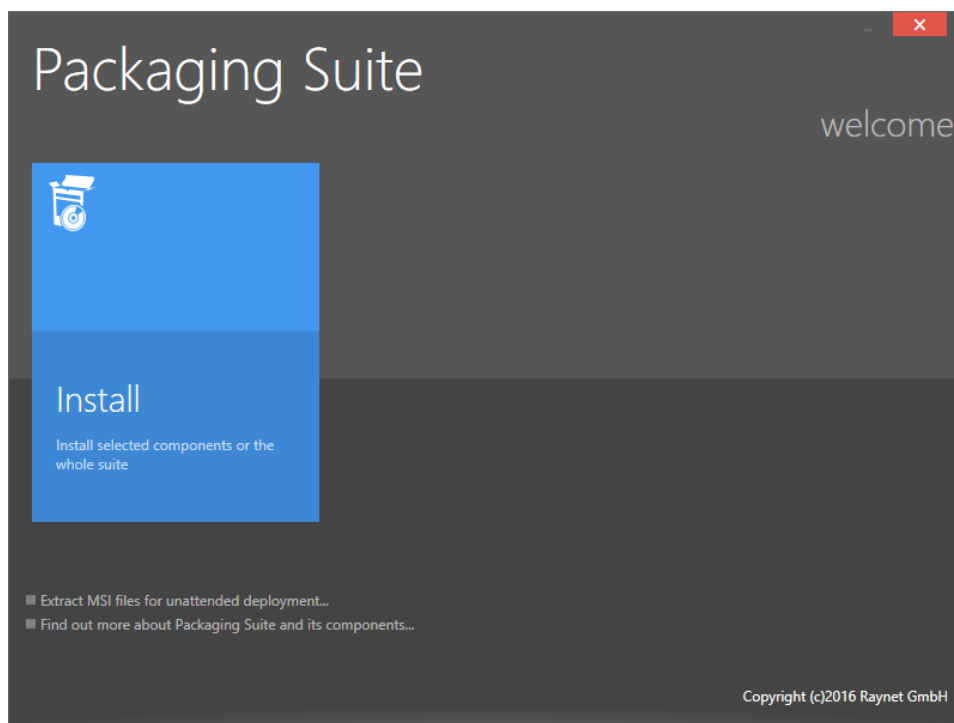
_ ✕

Packaging Suite

welcome

Install

Install selected components or the whole suite

Extract MSI files for unattended deployment...

Find out more about Packaging Suite and its components...

Copyright (c)2016 Raynet GmbH